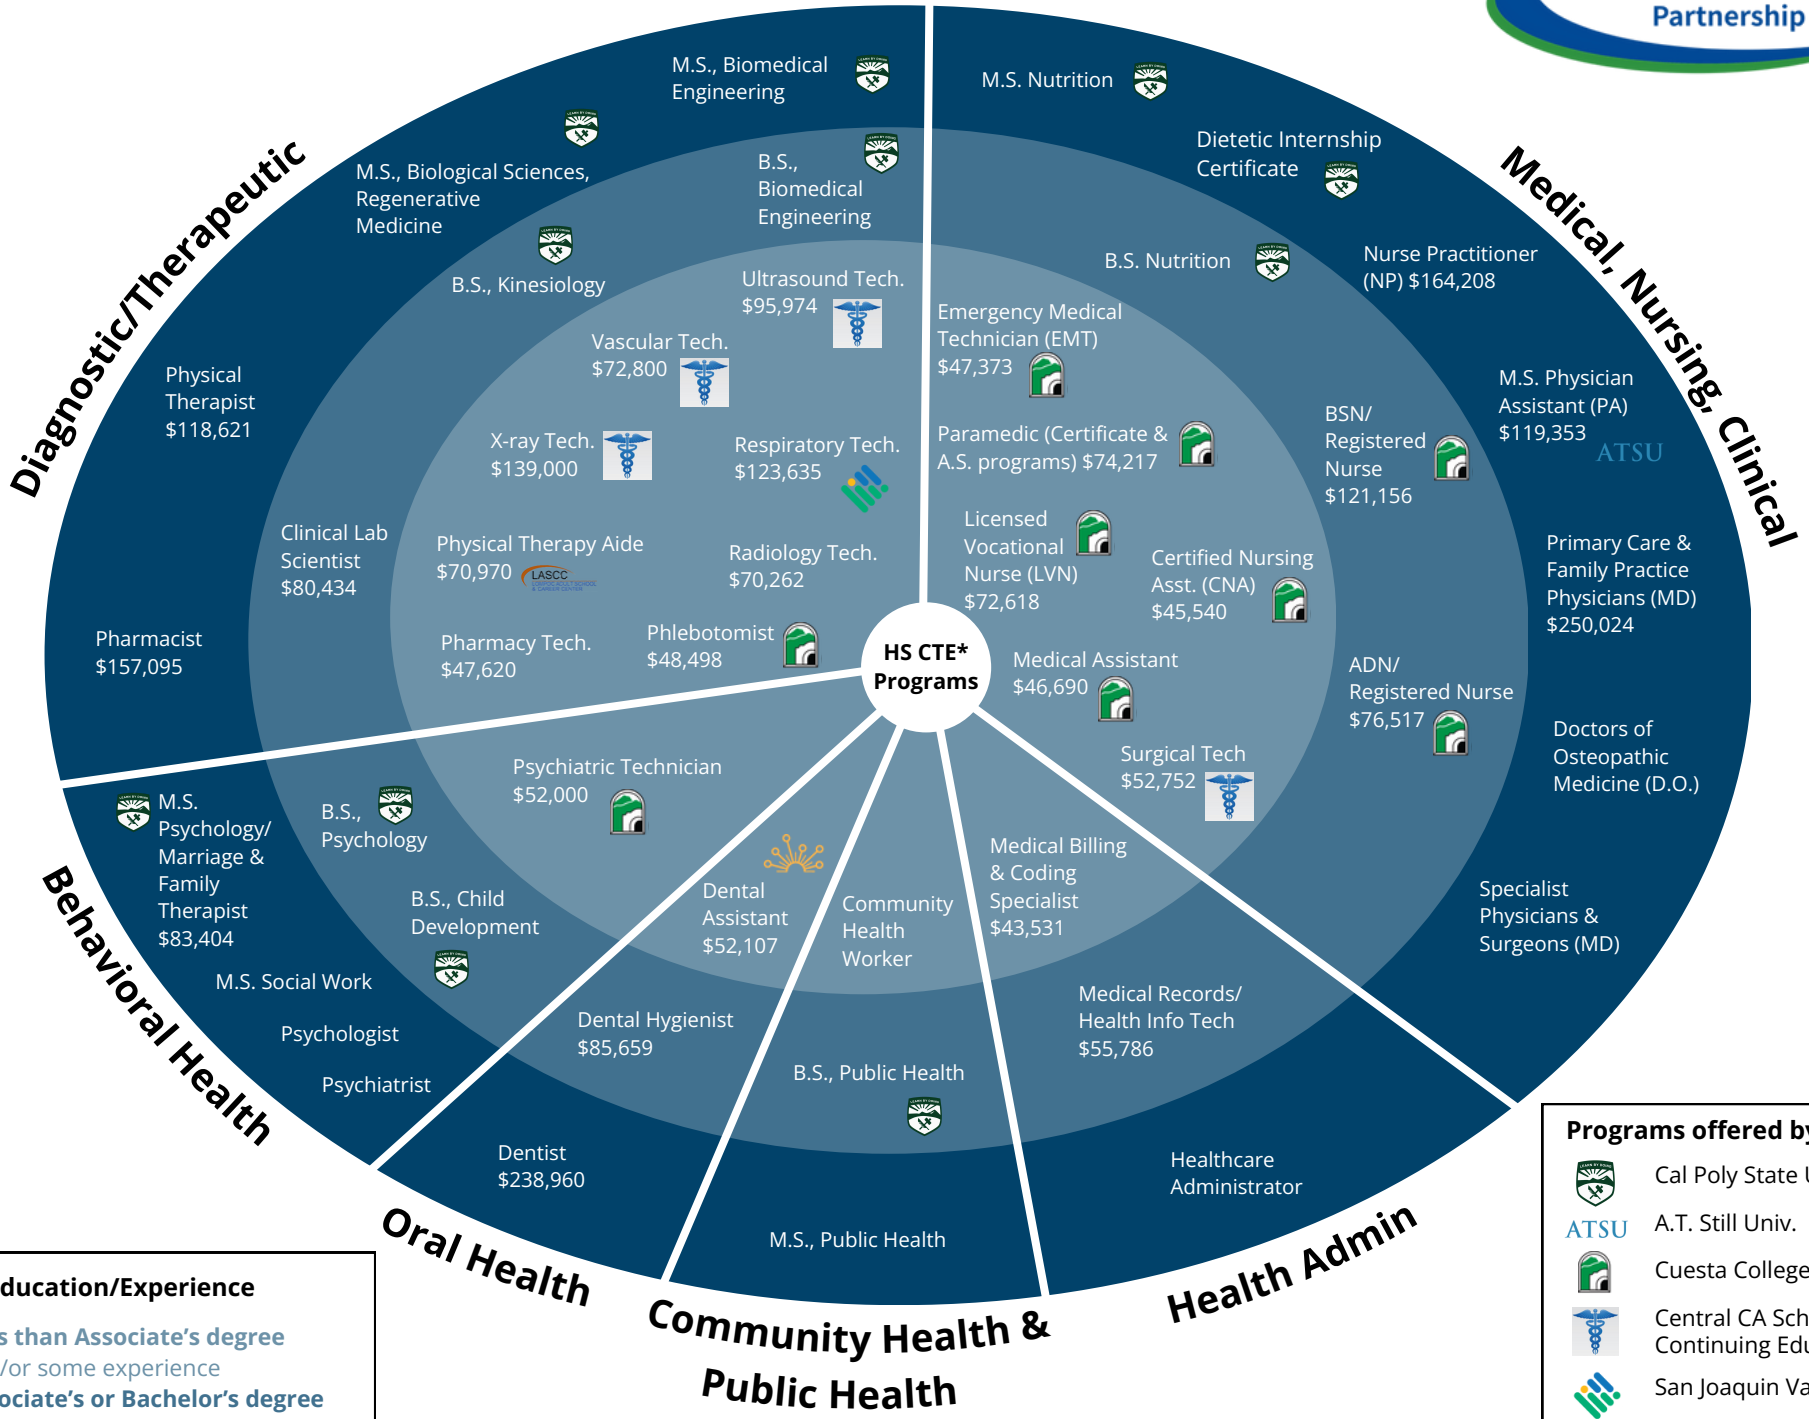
Partnership

Diagnostic/Therapeutic

M.S., Biomedical Engineering

M.S., Biological Sciences, Regenerative Medicine

B.S., Biomedical Engineering

B.S., Kinesiology

Ultrasound Tech. $95,974

Vascular Tech. $72,800

Physical Therapist $118,621

X-ray Tech. $139,000

Respiratory Tech. $123,635

Clinical Lab Scientist $80,434

Physical Therapy Aide $70,970 LASCC

Radiology Tech. $70,262

Pharmacist $157,095

Pharmacy Tech. $47,620

Phlebotomist $48,498

Medical, Nursing, Clinical

M.S. Nutrition

Dietetic Internship Certificate

B.S. Nutrition

Nurse Practitioner (NP) $164,208

Emergency Medical Technician (EMT) $47,373

M.S. Physician Assistant (PA) $119,353 ATSU

BSN/ Registered Nurse $121,156

Paramedic (Certificate & A.S. programs) $74,217

Licensed Vocational Nurse (LVN) $72,618

Certified Nursing Asst. (CNA) $45,540

Primary Care & Family Practice Physicians (MD) $250,024

HS CTE* Programs

Medical Assistant $46,690

ADN/ Registered Nurse $76,517

Doctors of Osteopathic Medicine (D.O.)

Surgical Tech $52,752

Behavioral Health

M.S. Psychology/ Marriage & Family Therapist $83,404

B.S., Psychology

Psychiatric Technician $52,000

B.S., Child Development

M.S. Social Work

Psychologist

Psychiatrist

Dental Assistant $52,107

Community Health Worker

Medical Billing & Coding Specialist $43,531

Specialist Physicians & Surgeons (MD)

Dental Hygienist $85,659

Medical Records/ Health Info Tech $55,786

B.S., Public Health

Dentist $238,960

Healthcare Administrator

M.S., Public Health

Oral Health

Community Health & Public Health

Health Admin

Programs offered by

Cal Poly State U

ATSU A.T. Still Univ.

Cuesta College

Central CA Sch Continuing Edu

San Joaquin Va

ducation/Experience

s than Associate's degree /or some experience

ociate's or Bachelor's degree